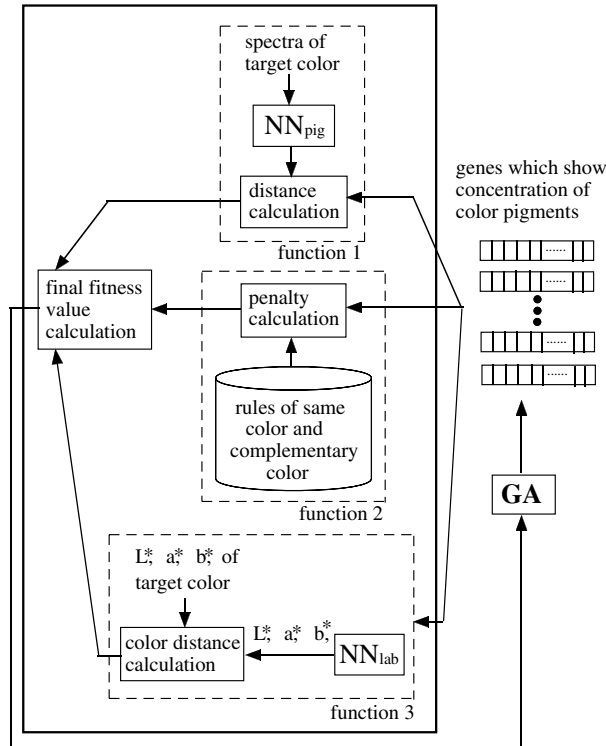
spectra of target color

$NN_{pig}$

distance calculation

function 1

genes which show concentration of color pigments

final fitness value calculation

penalty calculation

rules of same color and complementary color

function 2

GA

$L^*$, $a^*$ $b^*$ of target color

color distance calculation

$L^*$, $a^*$ $b^*$

$NN_{lab}$

function 3